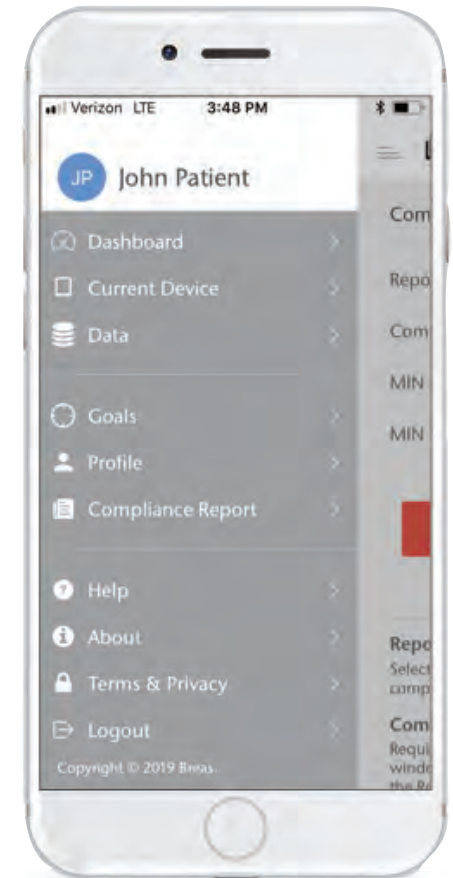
Verizon LTE 3:48 PM

JP John Patient

Dashboard
Current Device
Data

Goals
Profile
Compliance Report

Help
About
Terms & Privacy
Logout

Copyright © 2019 Breas

Com
Repo
Com
MIN
MIN

Repo
Select
comp
Com
Requi
windo
the R